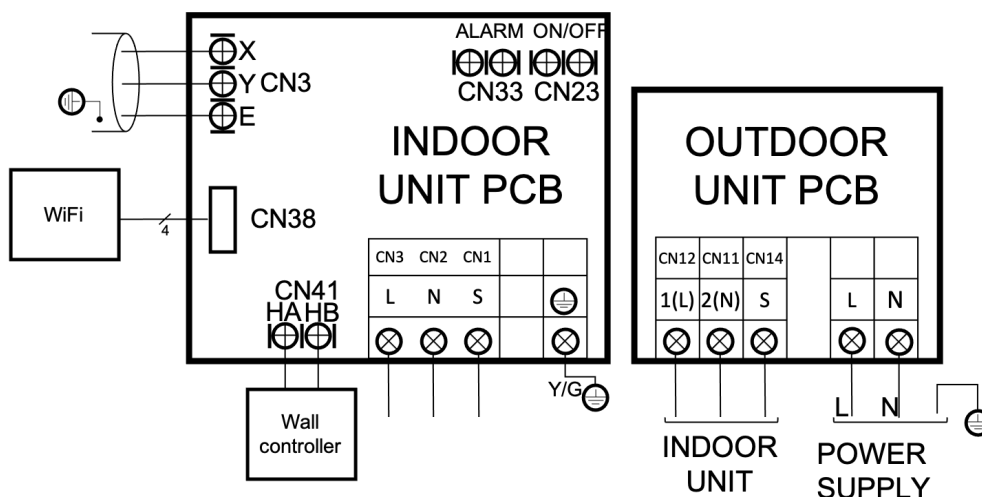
X
Y CN3
E

ALARM ON/OFF
CN33 CN23

INDOOR
UNIT PCB

WiFi
4
CN38

| CN3 | CN2 | CN1 | | |
|---|---|---|---|---|
| L | N | S | | |

CN41
HA HB

Wall controller

Y/G

OUTDOOR
UNIT PCB

| CN12 | CN11 | CN14 | | | |
|---|---|---|---|---|---|
| 1(L) | 2(N) | S | | L | N |

L N

INDOOR
UNIT

POWER
SUPPLY